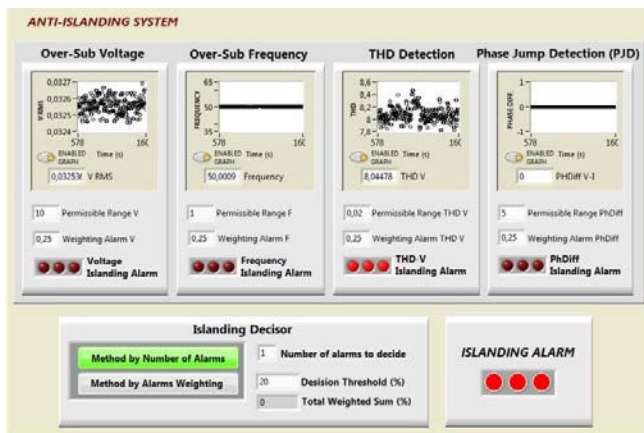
ANTI-ISLANDING SYSTEM

Over-Sub Voltage

0,0327
0,0326
0,0325
0,0324
V RMS
578
160
ENABLED GRAPH
Time (s)
0,03253( V RMS

10 Permissible Range V
0,25 Weighting Alarm V
Voltage Islanding Alarm

Over-Sub Frequency

65
50
35
FREQUENCY
578
160
ENABLED GRAPH
Time (s)
50,0009 Frequency

1 Permissible Range F
0,25 Weighting Alarm F
Frequency Islanding Alarm

THD Detection

8,6
8,4
8,2
8
7,8
THD
578
160
ENABLED GRAPH
Time (s)
8,04478 THD V

0,02 Permissible Range THD V
0,25 Weighting Alarm THD V
THD V Islanding Alarm

Phase Jump Detection (PJD)

1
0
-1
PHASE DIFF
578
160
ENABLED GRAPH
Time (s)
0 PHDiff V-I

5 Permissible Range PhDiff
0,25 Weighting Alarm PhDiff
PhDiff Islanding Alarm

Islanding Decisor

Method by Number of Alarms
Method by Alarms Weighting
1 Number of alarms to decide
20 Desision Threshold (%)
0 Total Weighted Sum (%)

ISLANDING ALARM